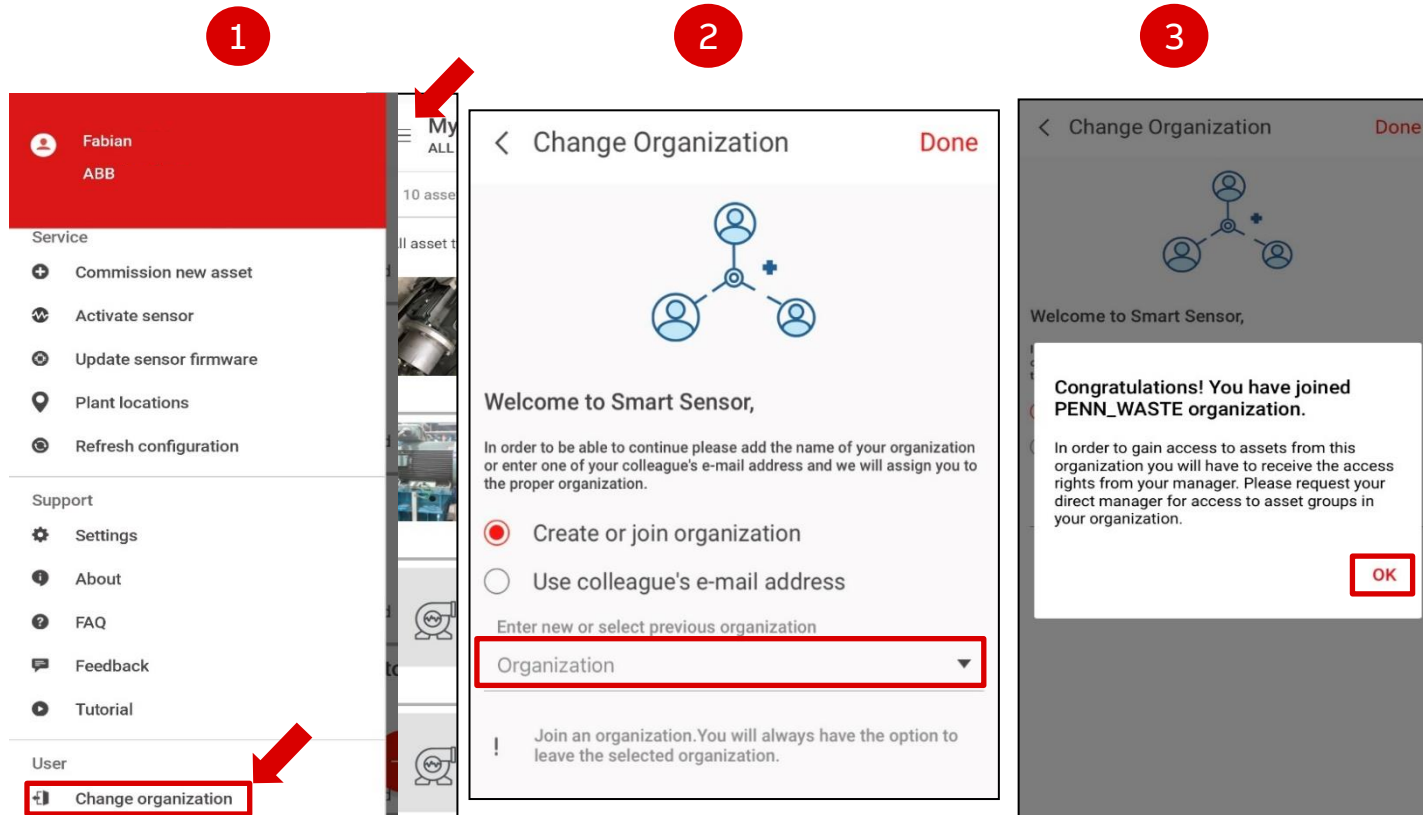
1

Fabian
ABB

My
ALL

10 asse

ll asset t

Service
Commission new asset
Activate sensor
Update sensor firmware
Plant locations
Refresh configuration

Support
Settings
About
FAQ
Feedback
Tutorial

User
Change organization

2

Change Organization Done

Welcome to Smart Sensor,

In order to be able to continue please add the name of your organization or enter one of your colleague's e-mail address and we will assign you to the proper organization.

Create or join organization

Use colleague's e-mail address

Enter new or select previous organization

Organization

! Join an organization.You will always have the option to leave the selected organization.

3

Change Organization Done

Welcome to Smart Sensor,

Congratulations! You have joined PENN_WASTE organization.

In order to gain access to assets from this organization you will have to receive the access rights from your manager. Please request your direct manager for access to asset groups in your organization.

OK